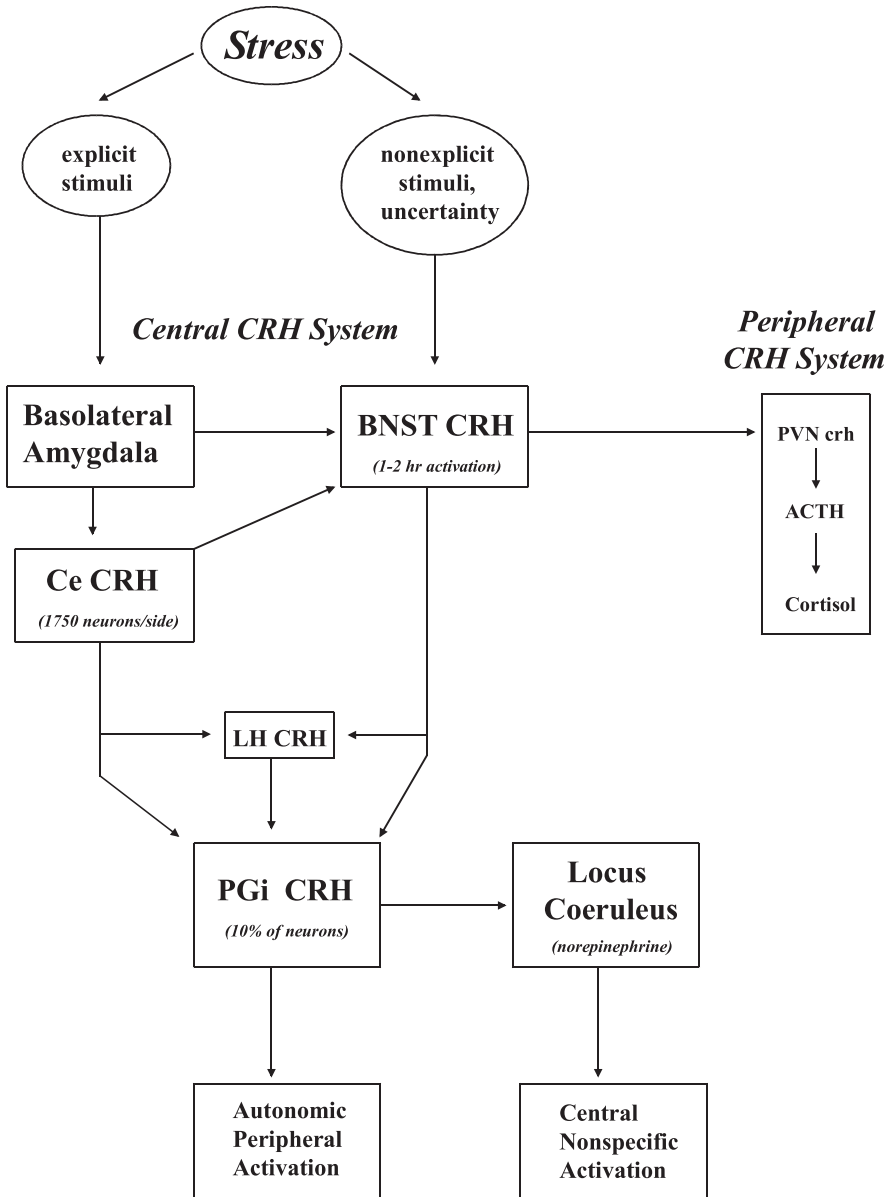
Stress

explicit stimuli

nonexplicit stimuli, uncertainty

Central CRH System

Peripheral CRH System

Basolateral Amygdala

BNST CRH
(1-2 hr activation)

PVN crh
ACTH
Cortisol

Ce CRH
(1750 neurons/side)

LH CRH

PGi CRH
(10% of neurons)

Locus Coeruleus
(norepinephrine)

Autonomic Peripheral Activation

Central Nonspecific Activation